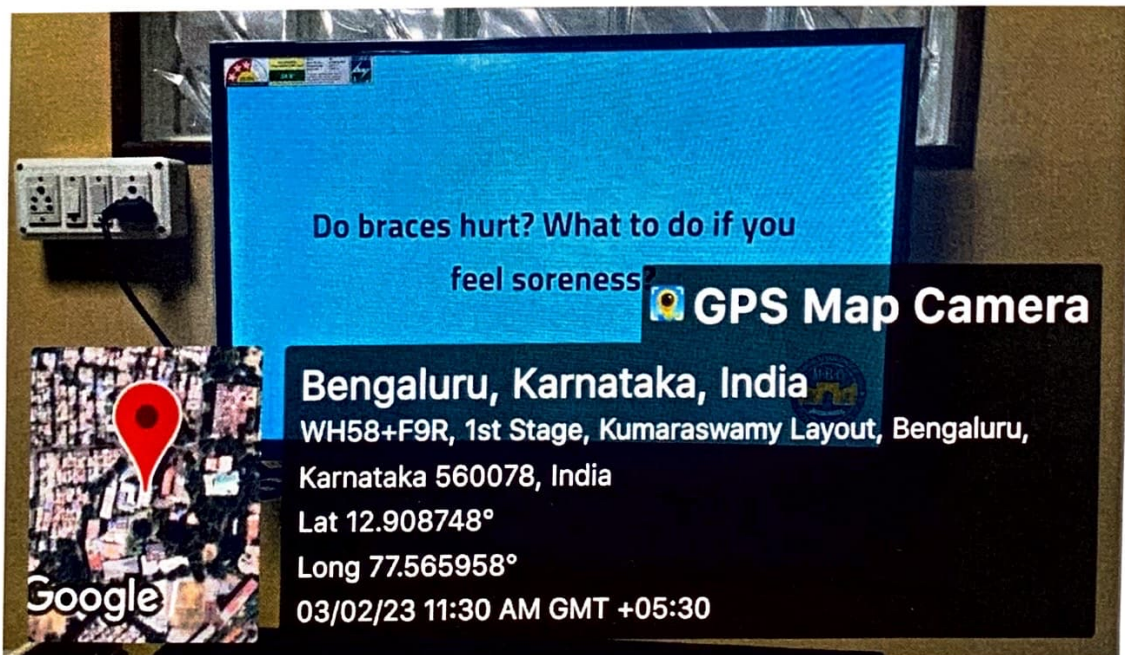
Do braces hurt? What to do if you feel soreness?

GPS Map Camera

Bengaluru, Karnataka, India
WH58+F9R, 1st Stage, Kumaraswamy Layout, Bengaluru, Karnataka 560078, India
Lat 12.908748°
Long 77.565958°
03/02/23 11:30 AM GMT +05:30

Google